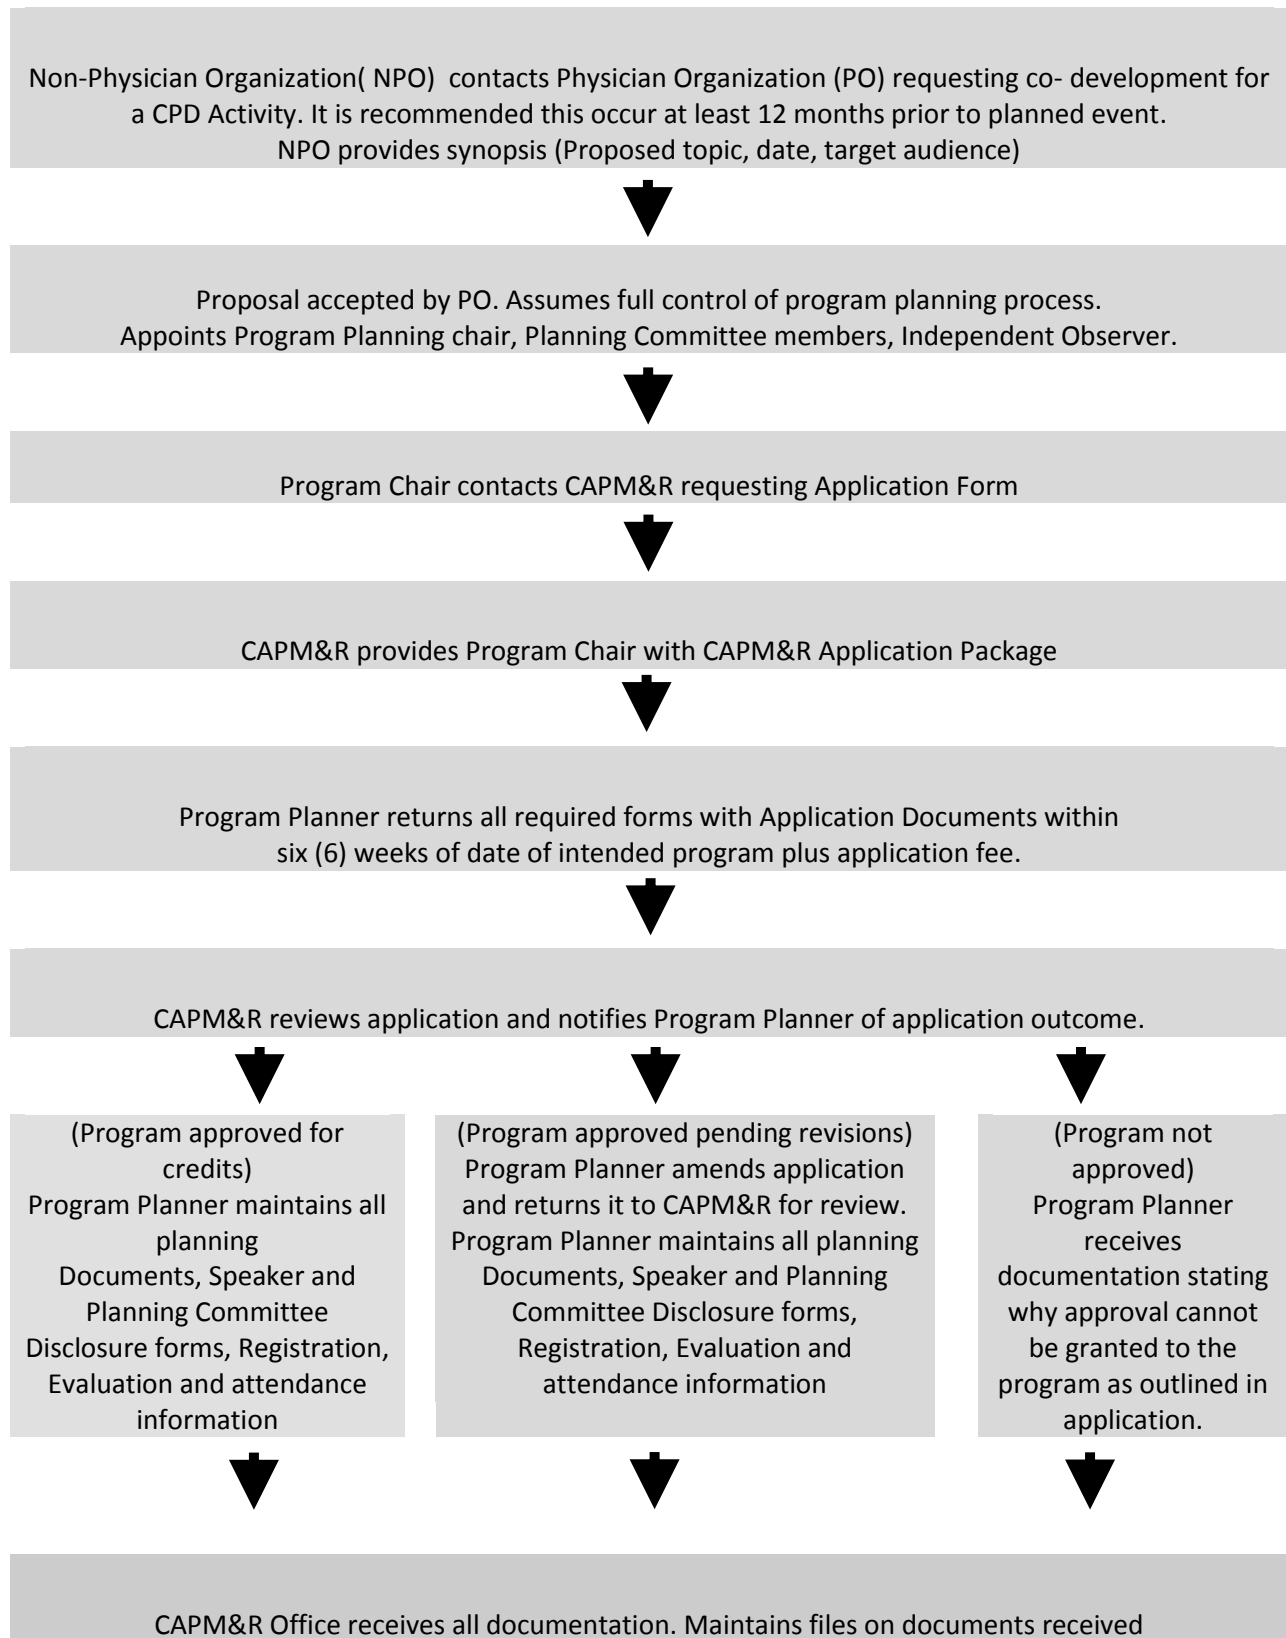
Non-Physician Organization( NPO) contacts Physician Organization (PO) requesting co- development for a CPD Activity. It is recommended this occur at least 12 months prior to planned event.
NPO provides synopsis (Proposed topic, date, target audience)

Proposal accepted by PO. Assumes full control of program planning process.
Appoints Program Planning chair, Planning Committee members, Independent Observer.

Program Chair contacts CAPM&R requesting Application Form

CAPM&R provides Program Chair with CAPM&R Application Package

Program Planner returns all required forms with Application Documents within six (6) weeks of date of intended program plus application fee.

CAPM&R reviews application and notifies Program Planner of application outcome.

(Program approved for credits)
Program Planner maintains all planning
Documents, Speaker and Planning Committee Disclosure forms, Registration, Evaluation and attendance information

(Program approved pending revisions)
Program Planner amends application and returns it to CAPM&R for review.
Program Planner maintains all planning Documents, Speaker and Planning Committee Disclosure forms, Registration, Evaluation and attendance information

(Program not approved)
Program Planner receives documentation stating why approval cannot be granted to the program as outlined in application.

CAPM&R Office receives all documentation. Maintains files on documents received